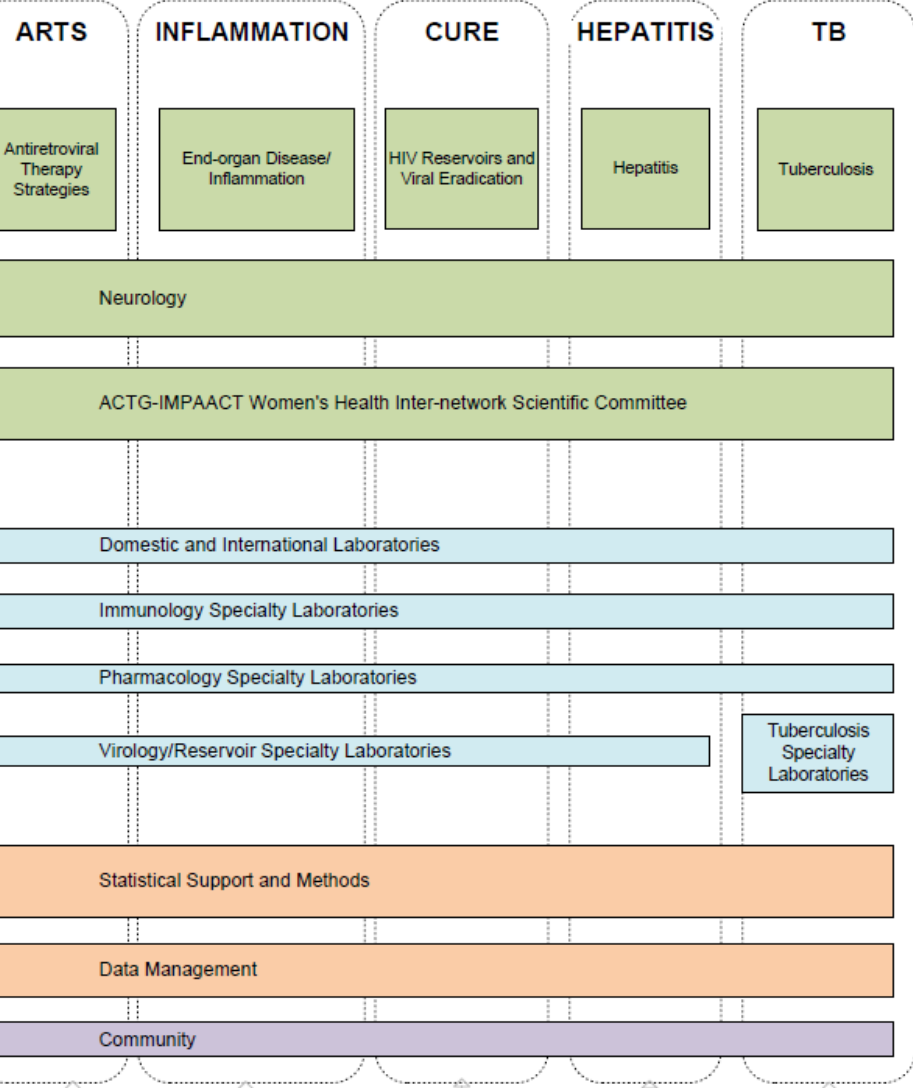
ARTS
INFLAMMATION
CURE
HEPATITIS
TB

Antiretroviral Therapy Strategies
End-organ Disease/ Inflammation
HIV Reservoirs and Viral Eradication
Hepatitis
Tuberculosis

Neurology

ACTG-IMPAACT Women's Health Inter-network Scientific Committee

Domestic and International Laboratories

Immunology Specialty Laboratories

Pharmacology Specialty Laboratories

Virology/Reservoir Specialty Laboratories

Tuberculosis Specialty Laboratories

Statistical Support and Methods

Data Management

Community